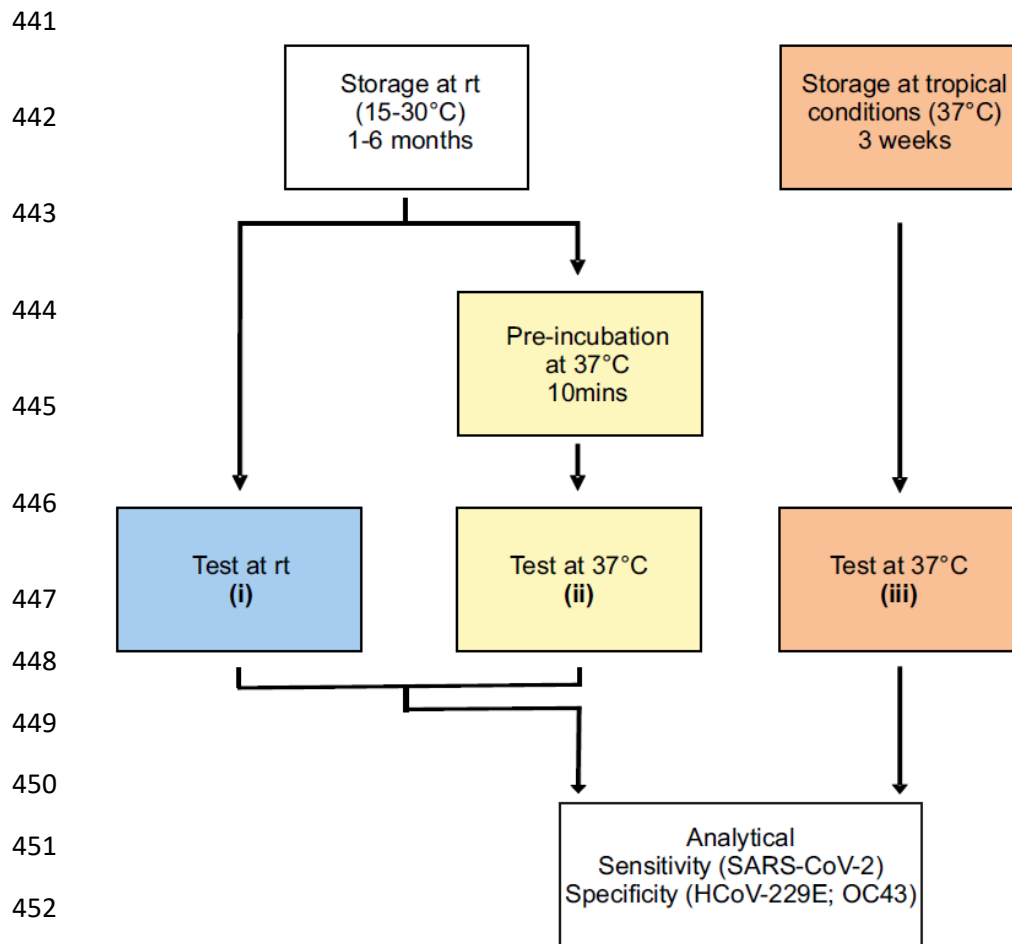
441

Storage at rt
(15-30°C)
1-6 months

Storage at tropical conditions (37°C)
3 weeks

442

443

444

Pre-incubation
at 37°C
10mins

445

446

Test at rt
(i)

Test at 37°C
(ii)

Test at 37°C
(iii)

447

448

449

450

451

Analytical
Sensitivity (SARS-CoV-2)
Specificity (HCoV-229E; OC43)

452